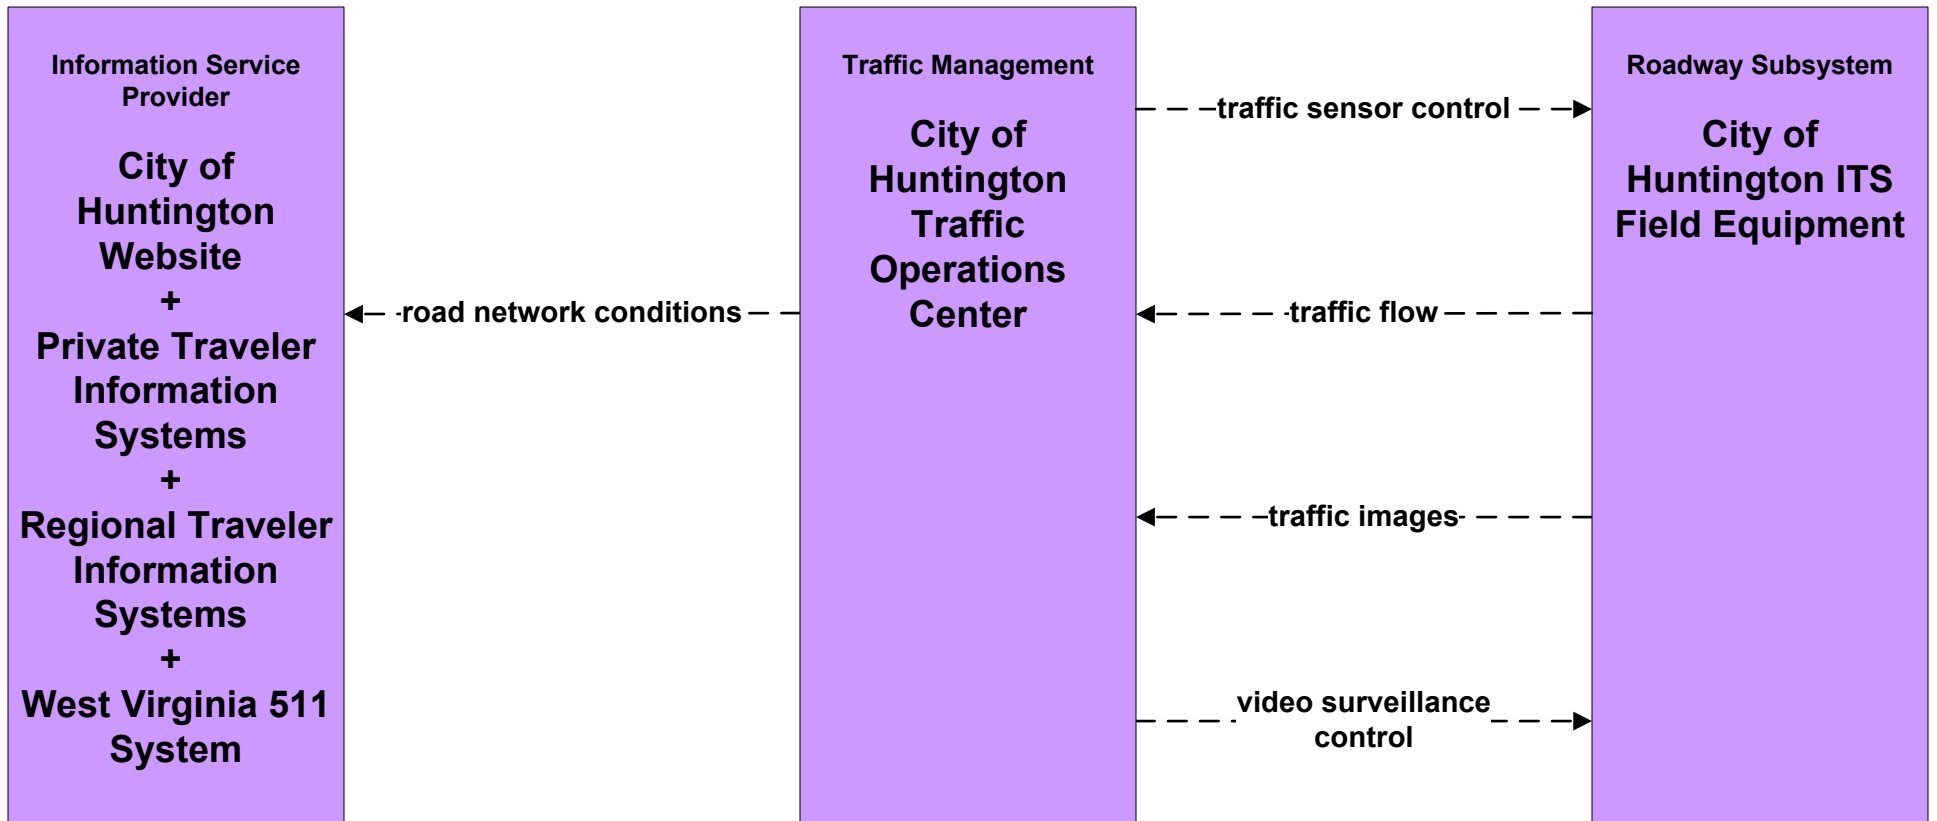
Information Service Provider

City of Huntington Website
+
Private Traveler Information Systems
+
Regional Traveler Information Systems
+
West Virginia 511 System

road network conditions

Traffic Management

City of Huntington Traffic Operations Center

traffic sensor control

traffic flow

traffic images

video surveillance control

Roadway Subsystem

City of Huntington ITS Field Equipment